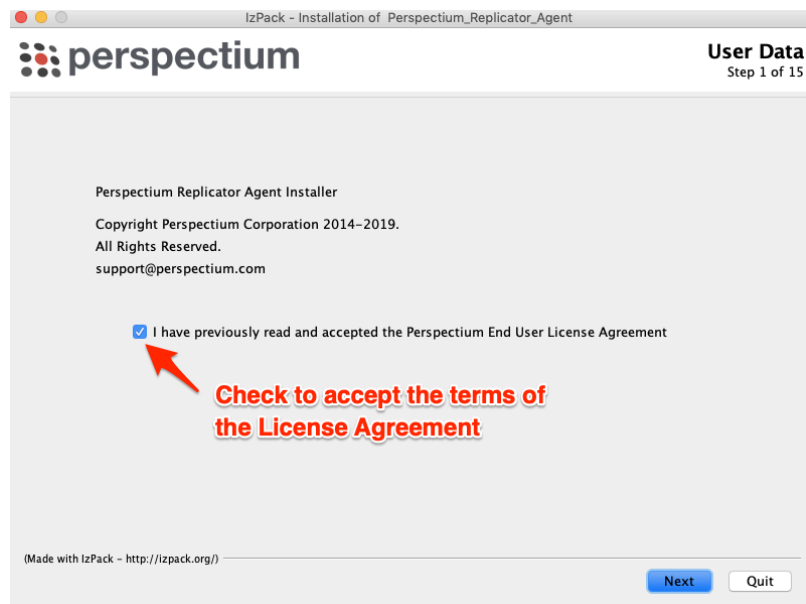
IzPack - Installation of Perspectium_Replicator_Agent

perspectium

User Data
Step 1 of 15

Perspectium Replicator Agent Installer

Copyright Perspectium Corporation 2014-2019.
All Rights Reserved.
support@perspectium.com

I have previously read and accepted the Perspectium End User License Agreement

Check to accept the terms of the License Agreement

(Made with IzPack - http://izpack.org/)

Next
Quit